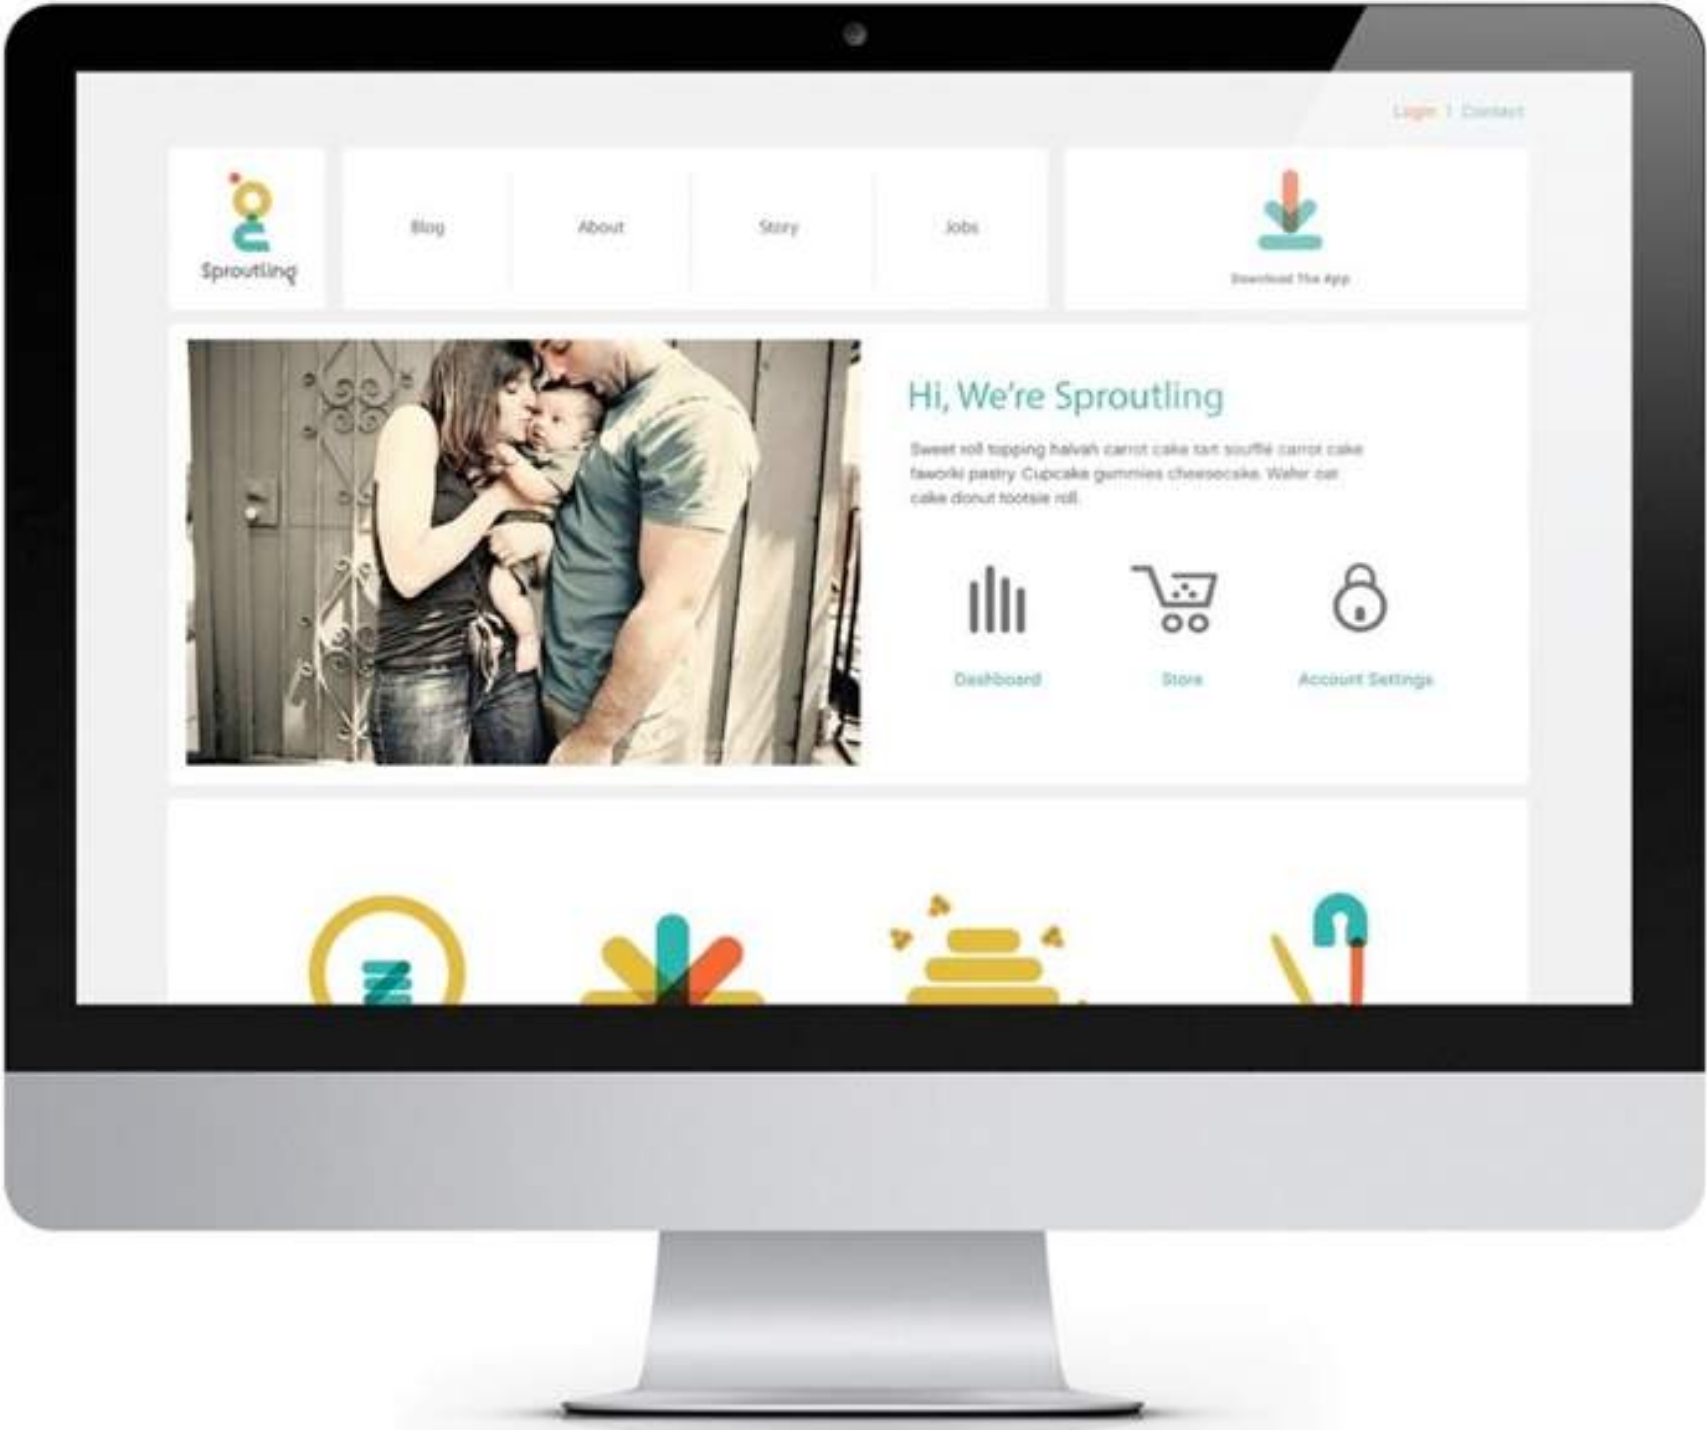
Login | Contact

Sproutling

Blog

About

Story

Jobs

Download The App

Hi, We're Sproutling

Sweet roll topping halvah carrot cake tart soufflé carrot cake faworki pastry Cupcake gummies cheesecake. Wafer oat cake donut tootsie roll.

Dashboard

Store

Account Settings